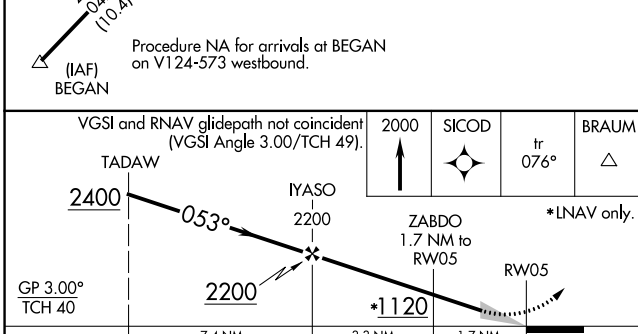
04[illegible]
(10.4)

(IAF)
BEGAN

Procedure NA for arrivals at BEGAN on V124-573 westbound.

VGSI and RNAV glidepath not coincident (VGSI Angle 3.00/TCH 49).

| 2000 | SICOD | tr 076° | BRAUM |
|---|---|---|---|

*LNAV only.

TADAW

2400

053°

IYASO
2200

ZABDO
1.7 NM to
RW05

RW05

GP 3.00°
TCH 40

2200

*1120

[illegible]